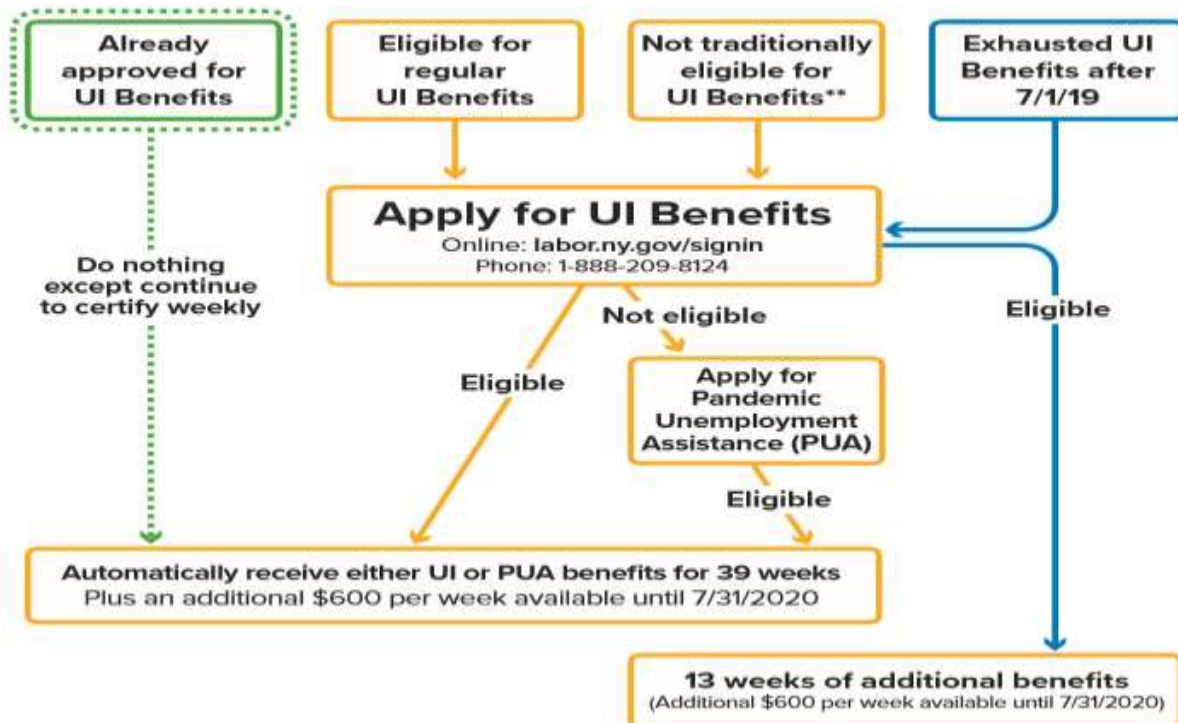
Already approved for UI Benefits

Eligible for regular UI Benefits

Not traditionally eligible for UI Benefits**

Exhausted UI Benefits after 7/1/19

Apply for UI Benefits
Online: labor.ny.gov/signin
Phone: 1-888-209-8124

Do nothing except continue to certify weekly

Not eligible

Eligible

Eligible

Apply for Pandemic Unemployment Assistance (PUA)

Eligible

Automatically receive either UI or PUA benefits for 39 weeks
Plus an additional $600 per week available until 7/31/2020

13 weeks of additional benefits
(Additional $600 per week available until 7/31/2020)